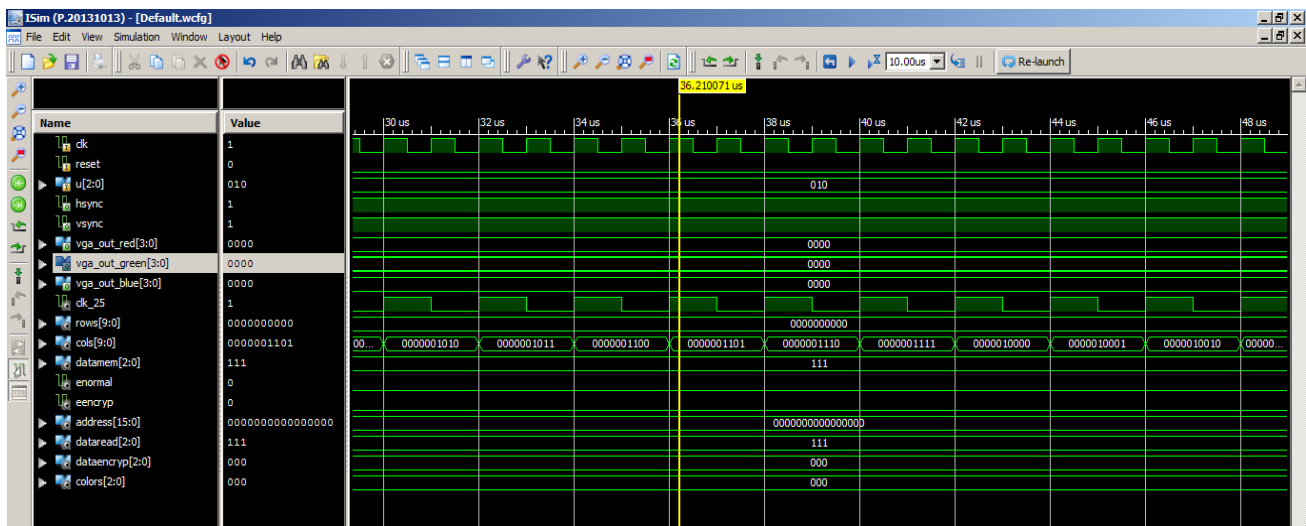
ISim (P.20131013) - [Default.wcfg]

File Edit View Simulation Window Layout Help

10.00us Re-launch

36.210071 us

| Name | Value |
|---|---|
| clk | 1 |
| reset | 0 |
| u[2:0] | 010 |
| hsync | 1 |
| vsync | 1 |
| vga_out_red[3:0] | 0000 |
| vga_out_green[3:0] | 0000 |
| vga_out_blue[3:0] | 0000 |
| clk_25 | 1 |
| rows[9:0] | 0000000000 |
| cols[9:0] | 0000001101 |
| datamem[2:0] | 111 |
| enormal | 0 |
| eencryp | 0 |
| address[15:0] | 0000000000000000 |
| dataread[2:0] | 111 |
| dataencryp[2:0] | 000 |
| colors[2:0] | 000 |

30 us 32 us 34 us 36 us 38 us 40 us 42 us 44 us 46 us 48 us

010

0000

0000

0000

0000000000

00... 0000001010 0000001011 0000001100 0000001101 0000001110 0000001111 0000010000 0000010001 0000010010 00000...

111

0000000000000000

111

000

000